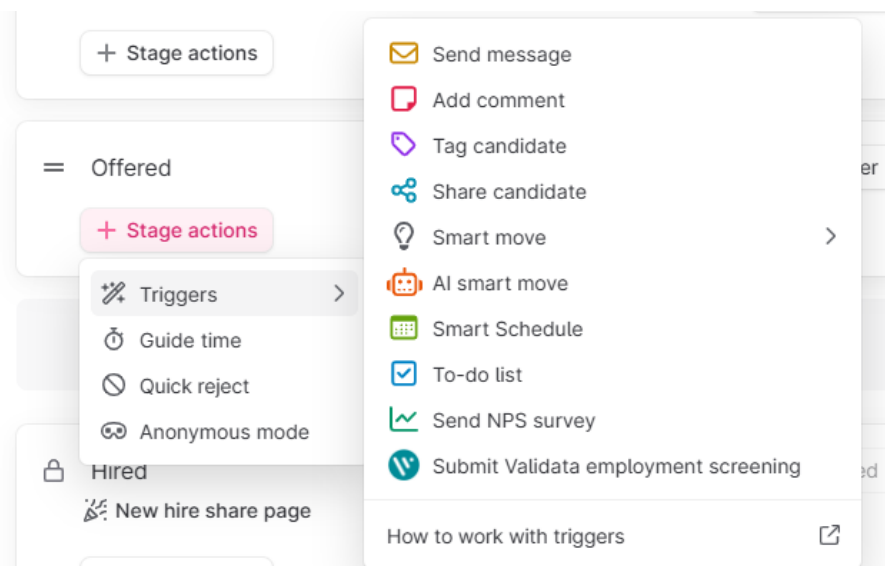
+ Stage actions

Offered

+ Stage actions

Triggers

Guide time

Quick reject

Anonymous mode

Hired

New hire share page

Send message

Add comment

Tag candidate

Share candidate

Smart move

AI smart move

Smart Schedule

To-do list

Send NPS survey

Submit Validata employment screening

How to work with triggers